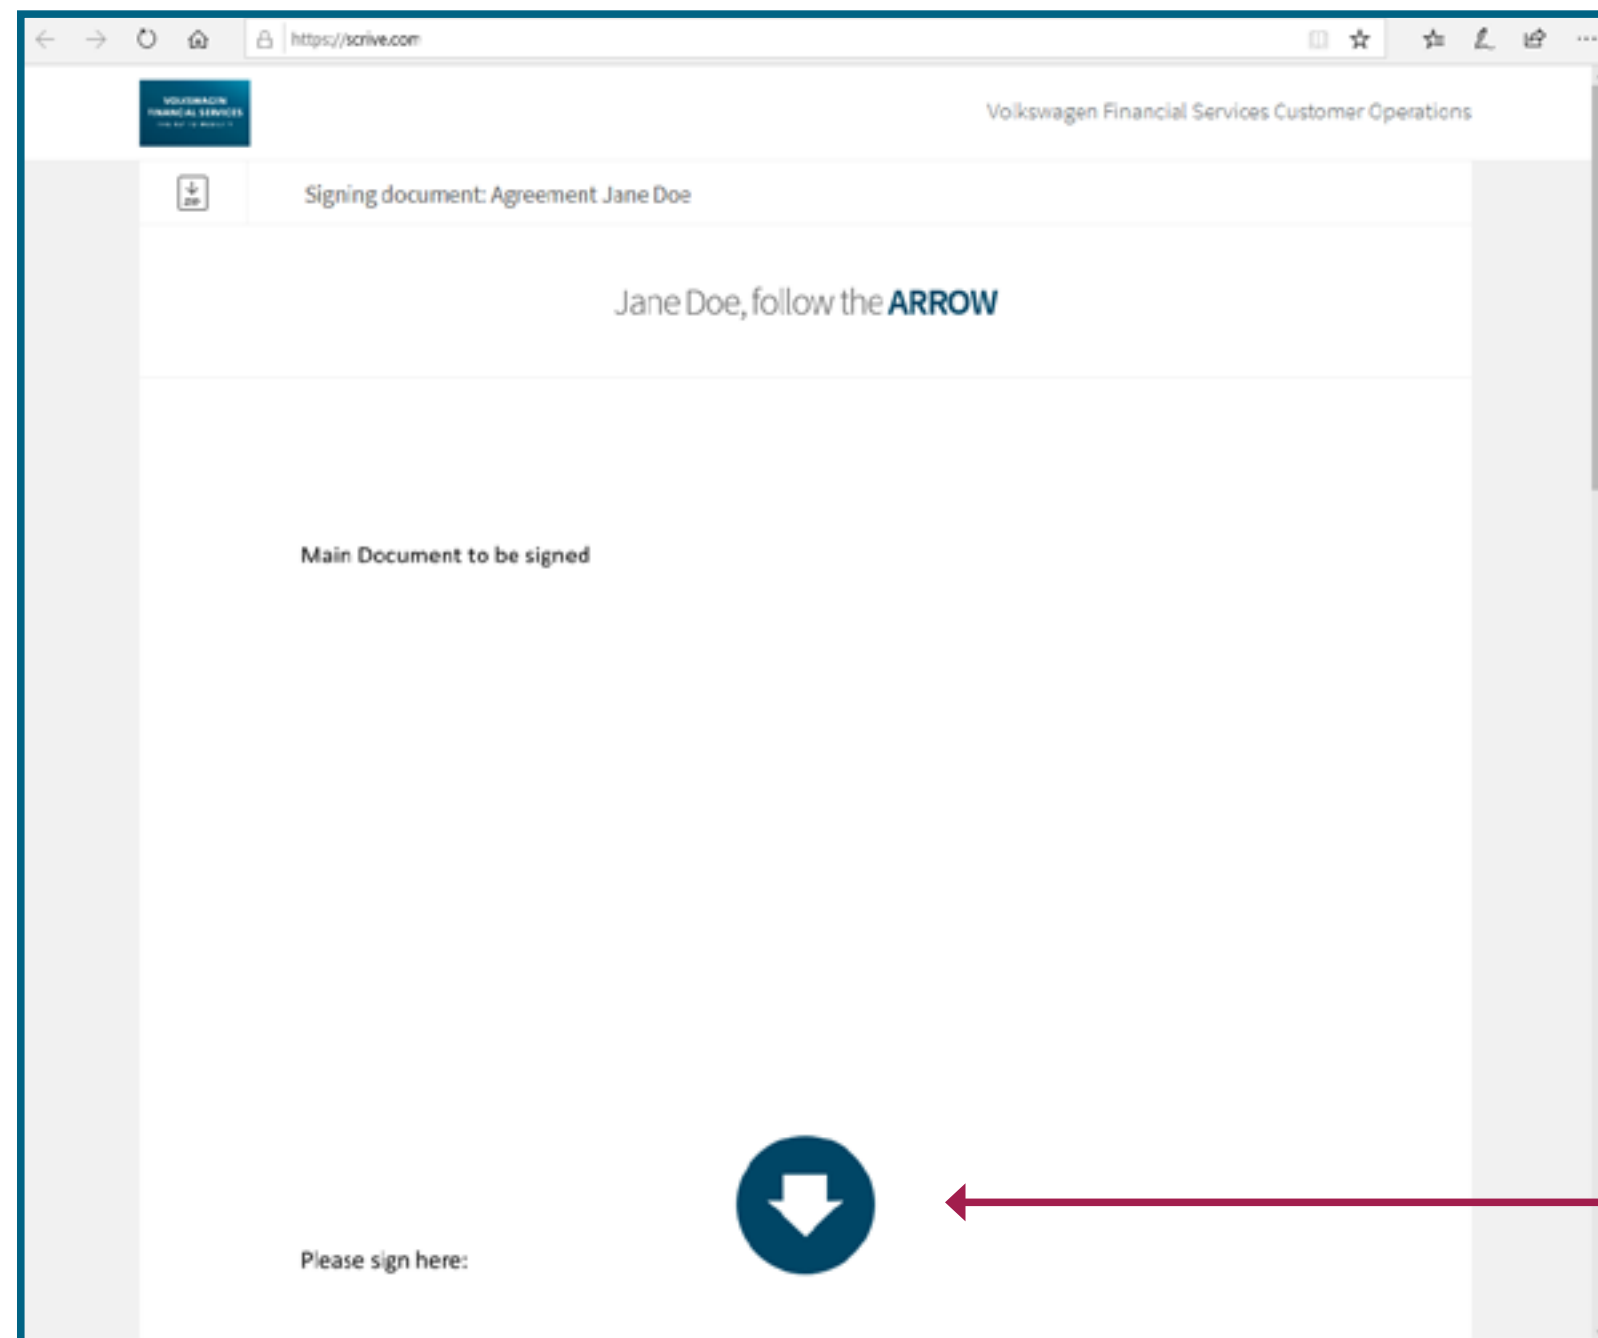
https://scrive.com

VOLKSWAGEN FINANCIAL SERVICES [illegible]

Volkswagen Financial Services Customer Operations

ZIP

Signing document: Agreement Jane Doe

Jane Doe, follow the **ARROW**

Main Document to be signed

Please sign here: